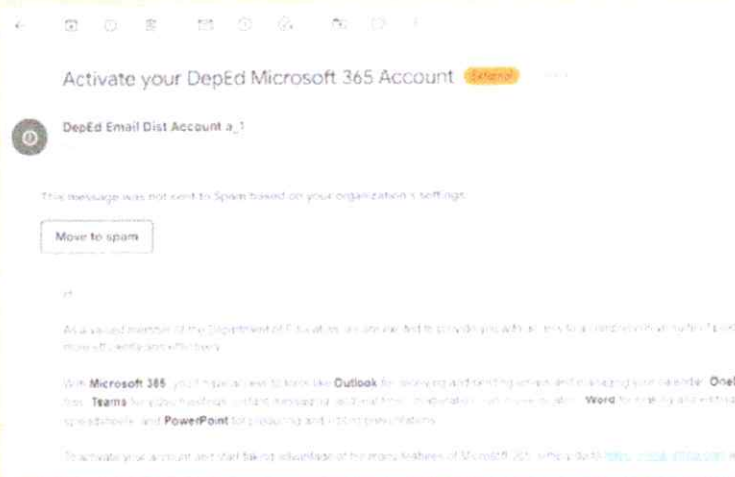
Activate your DepEd Microsoft 365 Account External

DepEd Email Dist Account a_1

This message was not sent to Spam based on your organization's settings.

Move to spam

Hi

As a valued member of the Department of Education, we are excited to provide you with access to a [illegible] more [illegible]

With Microsoft 365, you'll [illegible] like Outlook for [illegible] One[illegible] Teams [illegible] Word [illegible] spreadsheets, and PowerPoint for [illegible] presentations.

To activate your account and start taking advantage of the many features of Microsoft 365, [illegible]